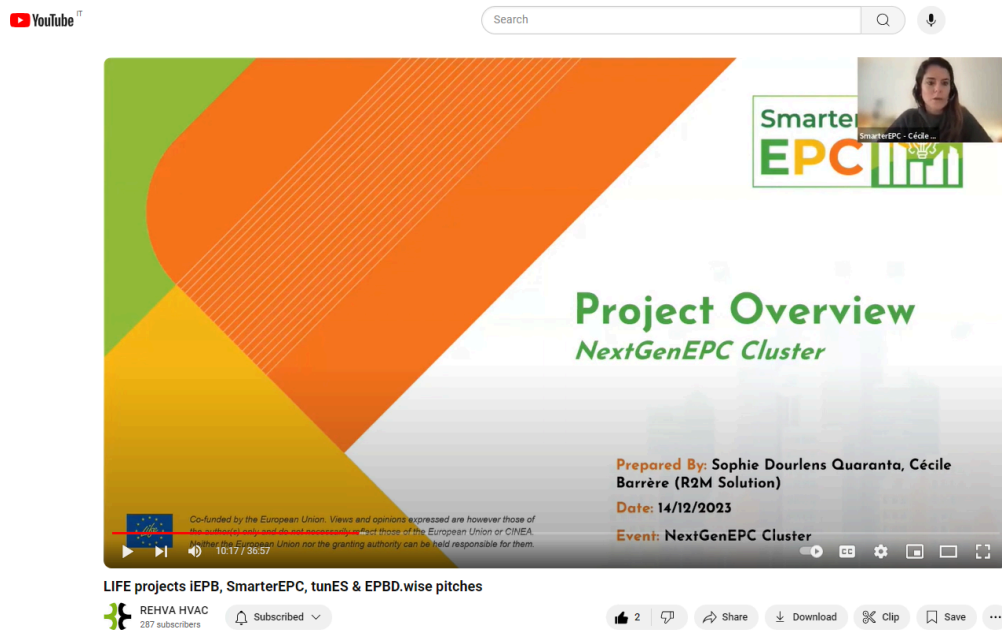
YouTube IT

Search

SmarterEPC - Cécile ...

Smarter EPC

Project Overview
NextGenEPC Cluster

Prepared By: Sophie Dourlens Quaranta, Cécile Barrère (R2M Solution)
Date: 14/12/2023
Event: NextGenEPC Cluster

Co-funded by the European Union. Views and opinions expressed are however those of the author(s) only and do not necessarily reflect those of the European Union or CINEA. Neither the European Union nor the granting authority can be held responsible for them.

10:17 / 36:57

LIFE projects iEPB, SmarterEPC, tunES & EPBD.wise pitches

REHVA HVAC
287 subscribers

Subscribed

2

Share

Download

Clip

Save